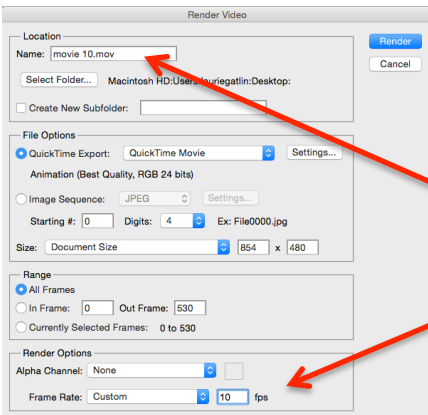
Render Video

Location
Name: movie 10.mov
Select Folder...
Macintosh HD:Users:lauriegatlin:Desktop:
Create New Subfolder:

File Options
QuickTime Export:
QuickTime Movie
Settings...
Animation (Best Quality, RGB 24 bits)
Image Sequence:
JPEG
Settings...
Starting #:
0
Digits:
4
Ex: File0000.jpg
Size:
Document Size
854
x
480

Range
All Frames
In Frame:
0
Out Frame:
530
Currently Selected Frames:
0 to 530

Render Options
Alpha Channel:
None
Frame Rate:
Custom
10
fps

Render
Cancel